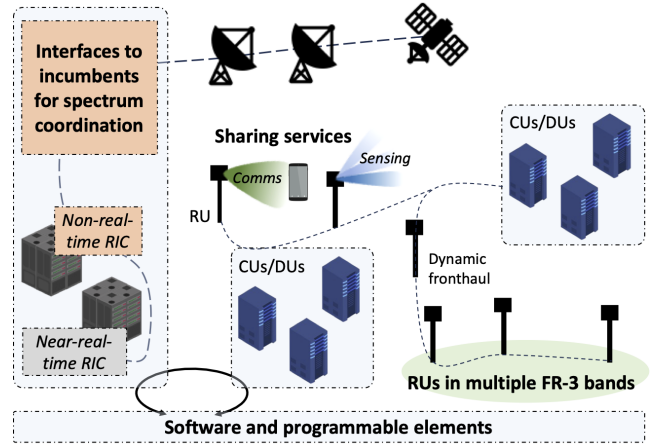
Interfaces to incumbents for spectrum coordination

Sharing services

Comms

Sensing

RU

CUs/DUs

Non-real-time RIC

Near-real-time RIC

CUs/DUs

Dynamic fronthaul

RUs in multiple FR-3 bands

Software and programmable elements